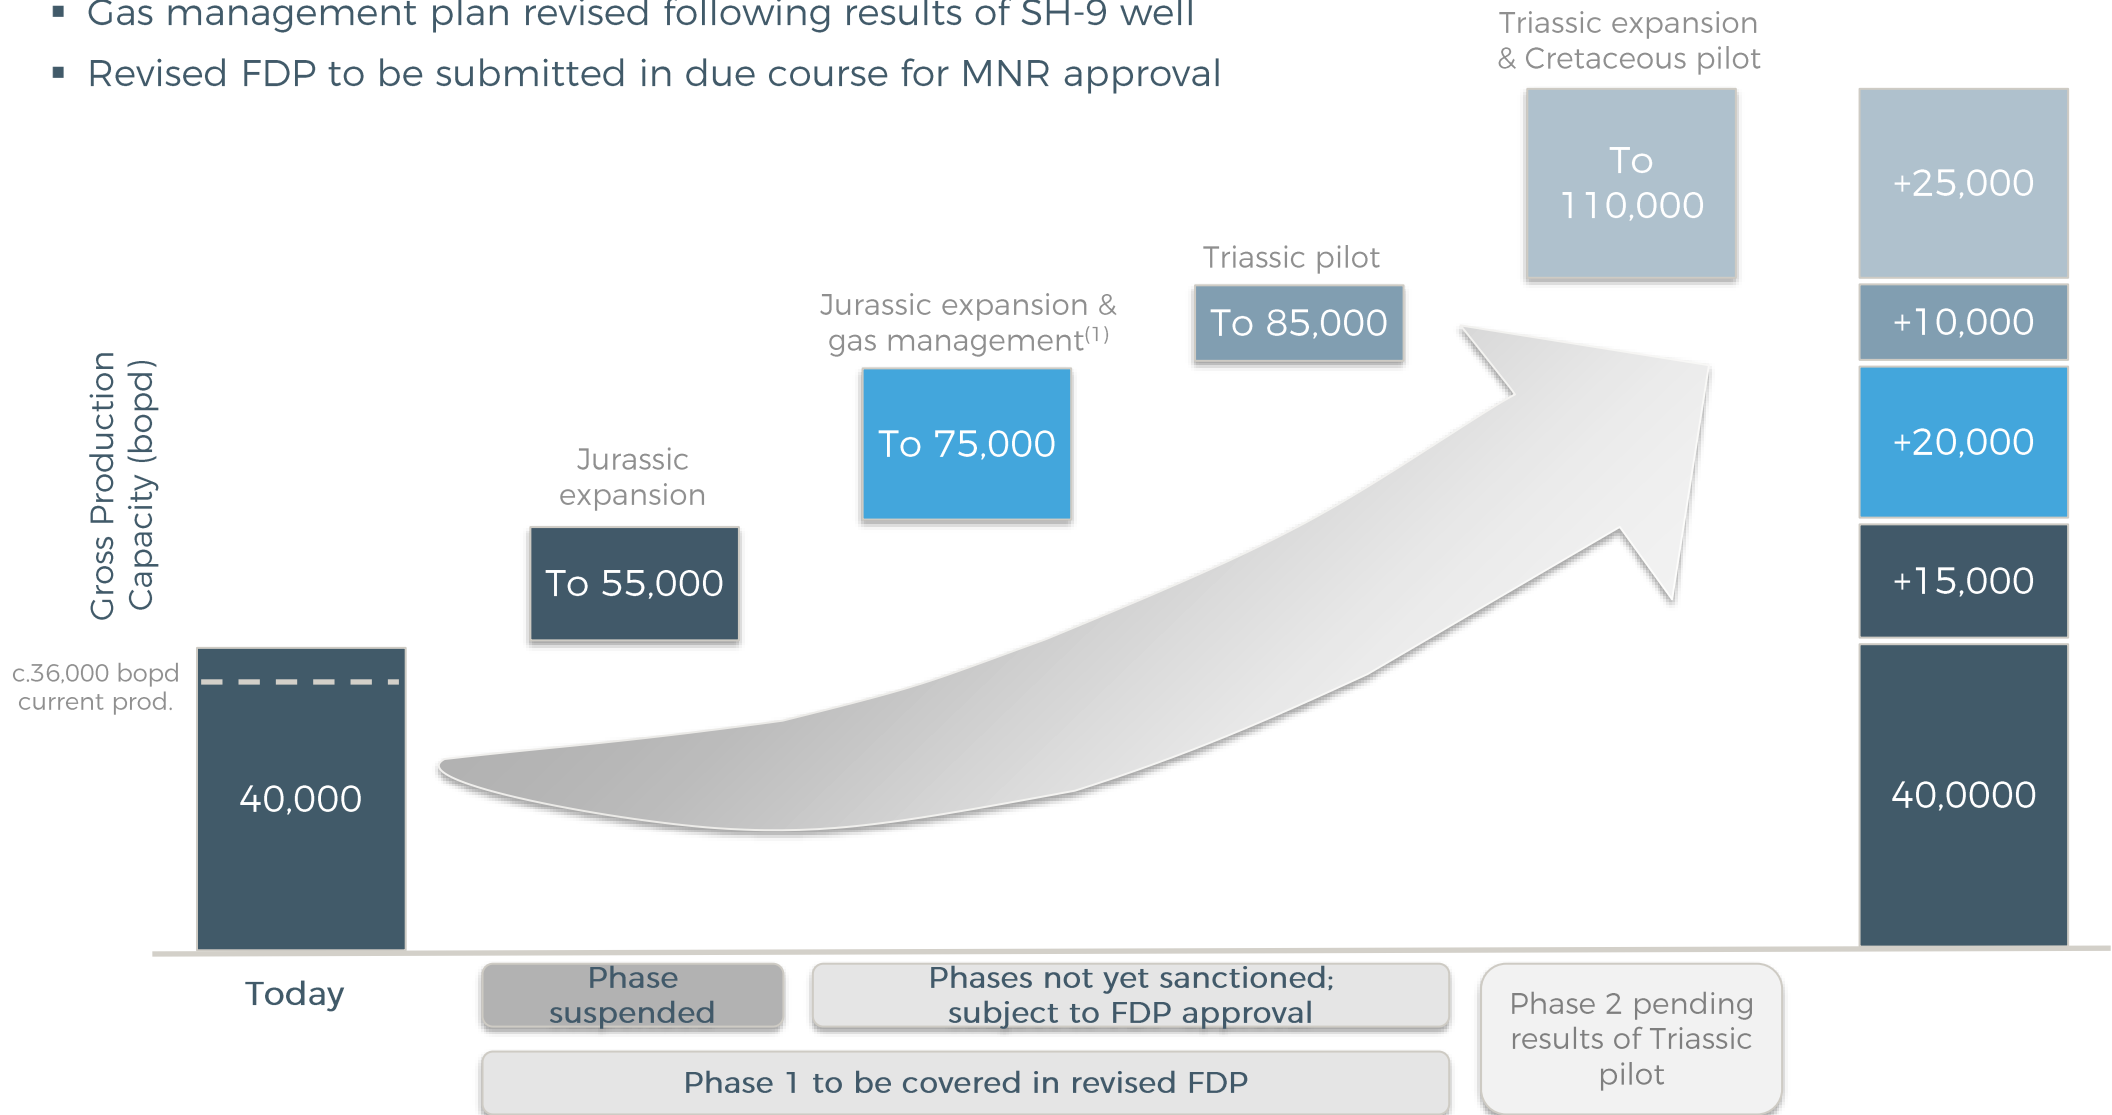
▪ Gas management plan revised following results of SH-9 well
▪ Revised FDP to be submitted in due course for MNR approval

Gross Production Capacity (bopd)

c.36,000 bopd current prod.

40,000

Jurassic expansion

To 55,000

Jurassic expansion & gas management$^{(1)}$

To 75,000

Triassic pilot

To 85,000

Triassic expansion & Cretaceous pilot

To 110,000

+25,000

+10,000

+20,000

+15,000

40,0000

Today

Phase suspended

Phases not yet sanctioned; subject to FDP approval

Phase 2 pending results of Triassic pilot

Phase 1 to be covered in revised FDP